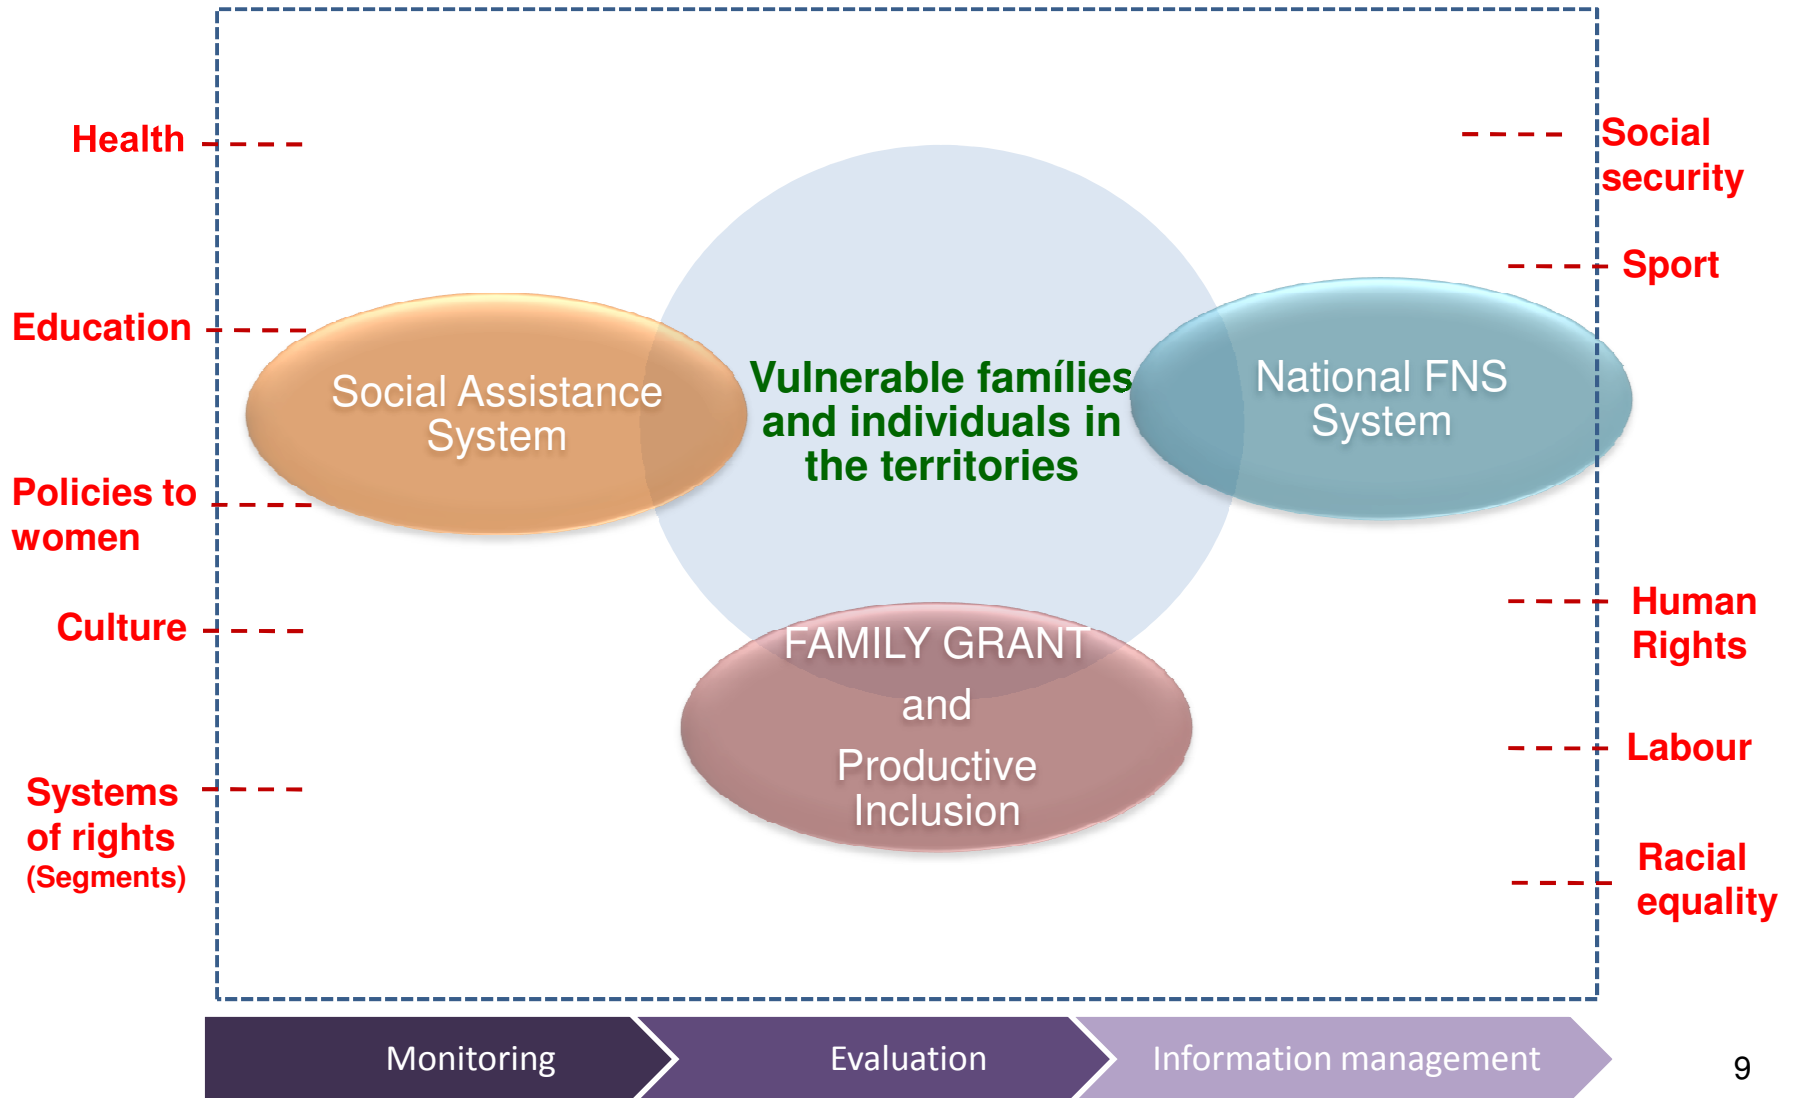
Health

Education

Policies to women

Culture

Systems of rights (Segments)

Social security

Sport

Human Rights

Labour

Racial equality

Social Assistance System

Vulnerable famílies and individuals in the territories

National FNS System

FAMILY GRANT and Productive Inclusion

Monitoring

Evaluation

Information management

9